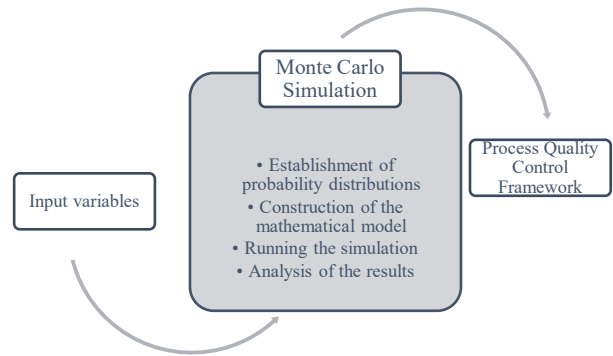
Monte Carlo Simulation

• Establishment of probability distributions
• Construction of the mathematical model
• Running the simulation
• Analysis of the results

Process Quality Control Framework

Input variables